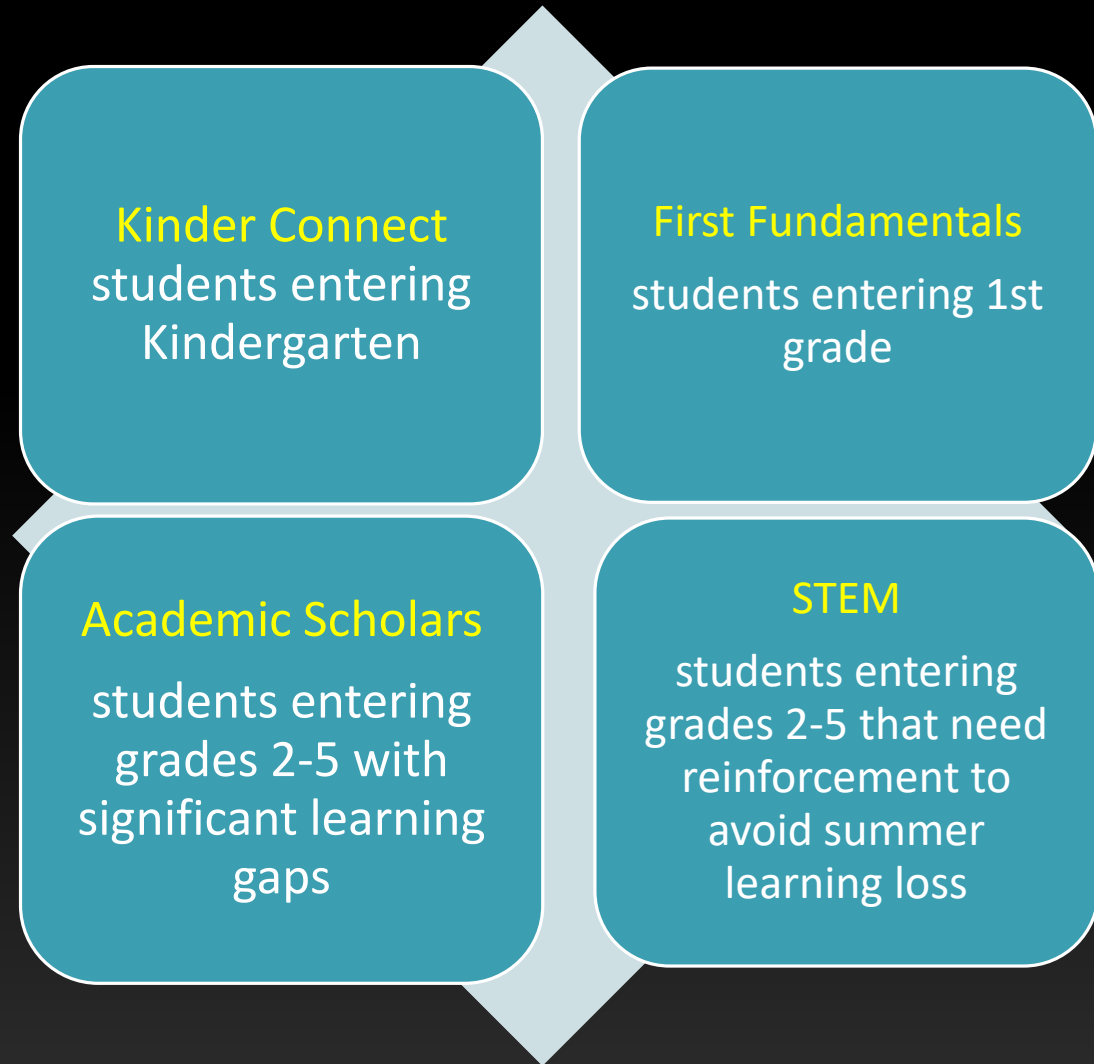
Kinder Connect
students entering Kindergarten

First Fundamentals
students entering 1st grade

Academic Scholars
students entering grades 2-5 with significant learning gaps

STEM
students entering grades 2-5 that need reinforcement to avoid summer learning loss